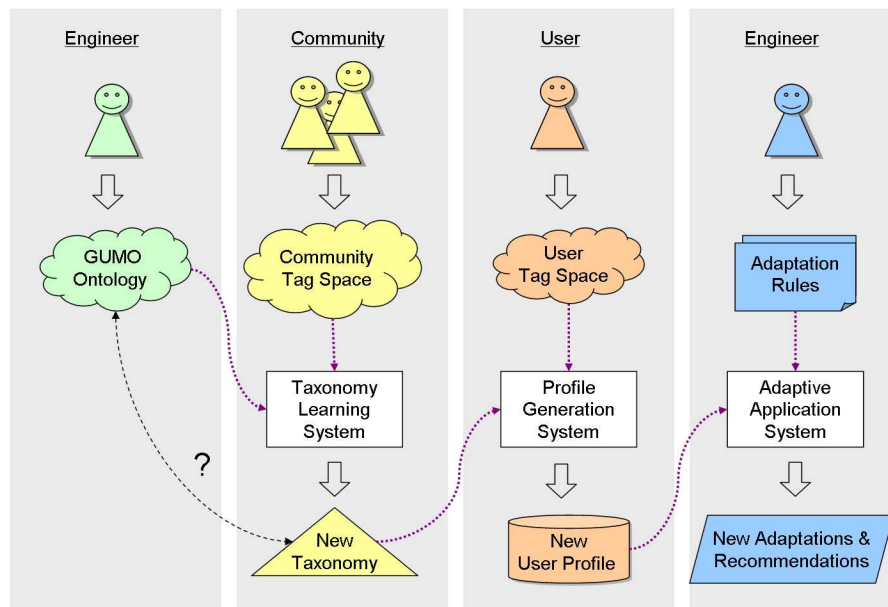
Engineer

GUMO Ontology

?

Community

Community Tag Space

Taxonomy Learning System

New Taxonomy

User

User Tag Space

Profile Generation System

New User Profile

Engineer

Adaptation Rules

Adaptive Application System

New Adaptations & Recommendations